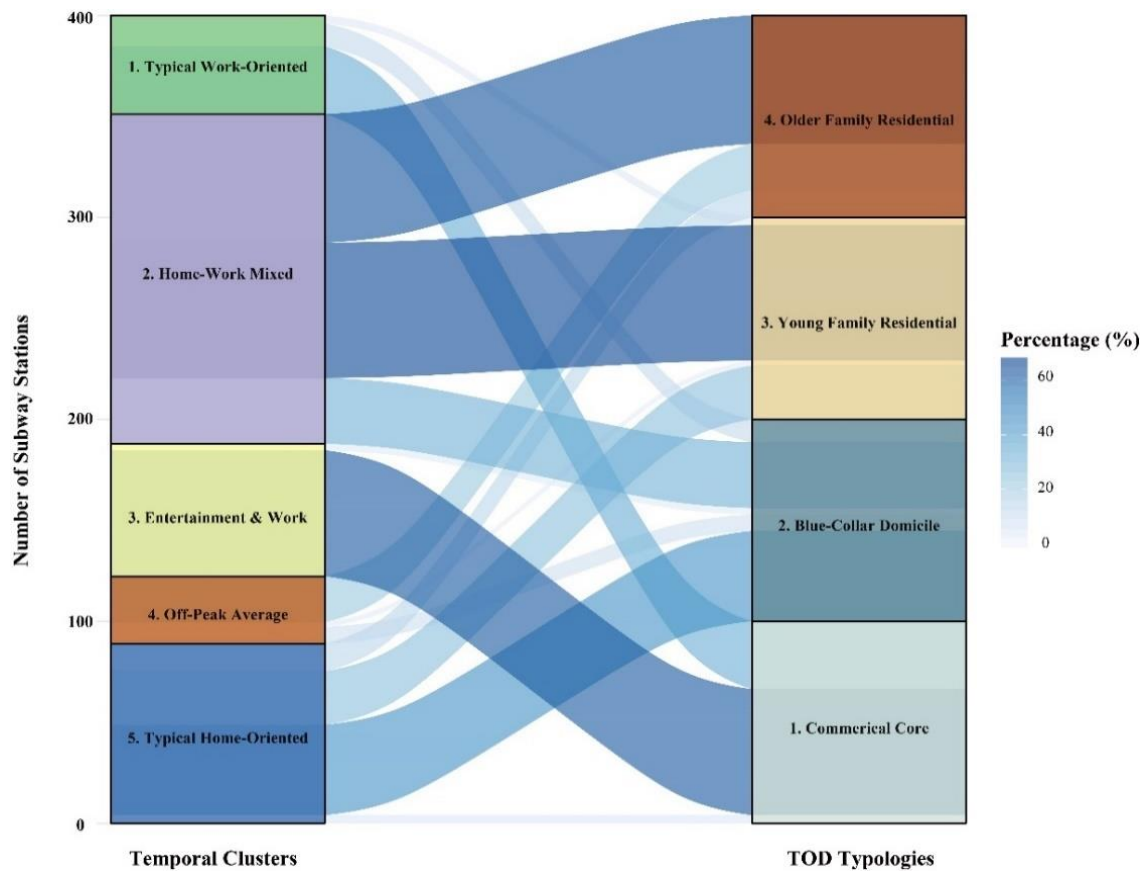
Number of Subway Stations

400
300
200
100
0

1. Typical Work-Oriented
2. Home-Work Mixed
3. Entertainment & Work
4. Off-Peak Average
5. Typical Home-Oriented

4. Older Family Residential
3. Young Family Residential
2. Blue-Collar Domicile
1. Commerical Core

Percentage (%)
60
40
20
0

Temporal Clusters
TOD Typologies